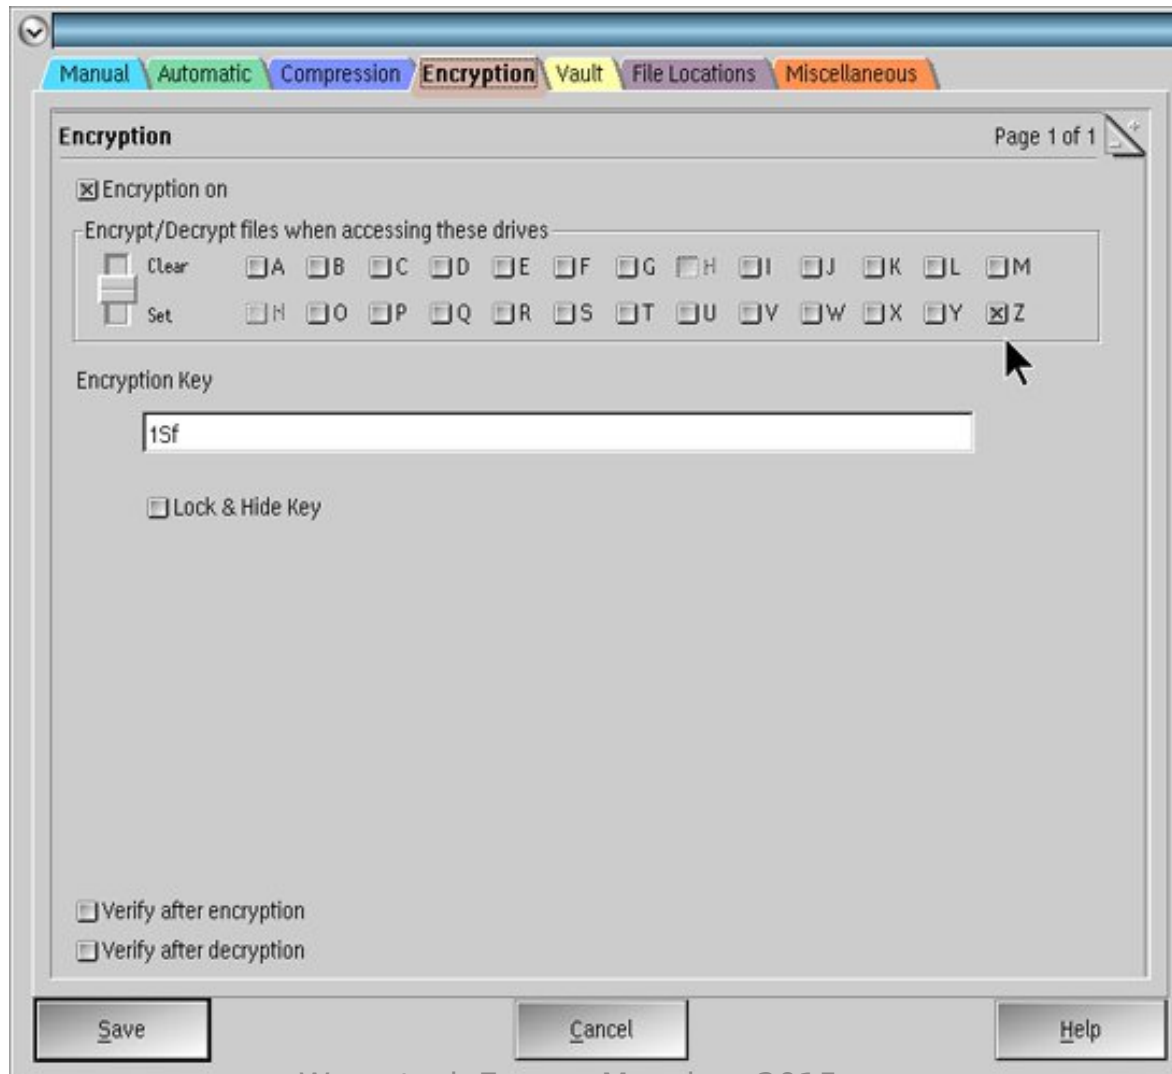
Manual Automatic Compression Encryption Vault File Locations Miscellaneous

Encryption

Page 1 of 1

☒ Encryption on

Encrypt/Decrypt files when accessing these drives

Clear A B C D E F G H I J K L M

Set N O P Q R S T U V W X Y ☒ Z

Encryption Key

1Sf

Lock & Hide Key

Verify after encryption

Verify after decryption

Save

Cancel

Help

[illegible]